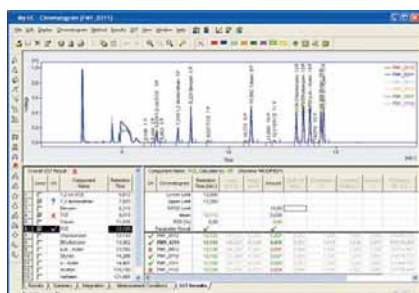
Chromatogram [PAH_0211]

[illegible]

| Compound Name | Retention Time |
|---|---|
| 1,2,4-TCB | 5,612 |
| 1,2-dichlorobe | 7,097 |
| Benzen | 6,411 |
| TCE | 6,015 |
| Toluen | 11,303 |
| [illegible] | 12,163 |
| Chlorbenzen | 13,162 |
| Ethylbenzen | 13,882 |
| p,m - Xylen | 14,080 |
| Styrol | 14,594 |
| o - Xylen | 14,997 |
| Anethol | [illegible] |
| Isobuten | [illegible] |

Compound Name: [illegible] Calculate by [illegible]

| On | Chromatogram | Retention Time [min] |
|---|---|---|
| | Lower Limit | 12,000 |
| | Upper Limit | 13,000 |
| | Nominal | |
| | Mean | 12,173 |
| | RSD [%] | 0,000 |
| | Parameter Result | |
| | PAH_0211 | 12,163 |
| | PAH_0211 | 12,163 |
| | PAH_0212 | 12,163 |
| | PAH_0213 | 12,163 |
| | PAH_0214 | 12,162 |

Results | Summary | Integration | Measurement Conditions | SST Results